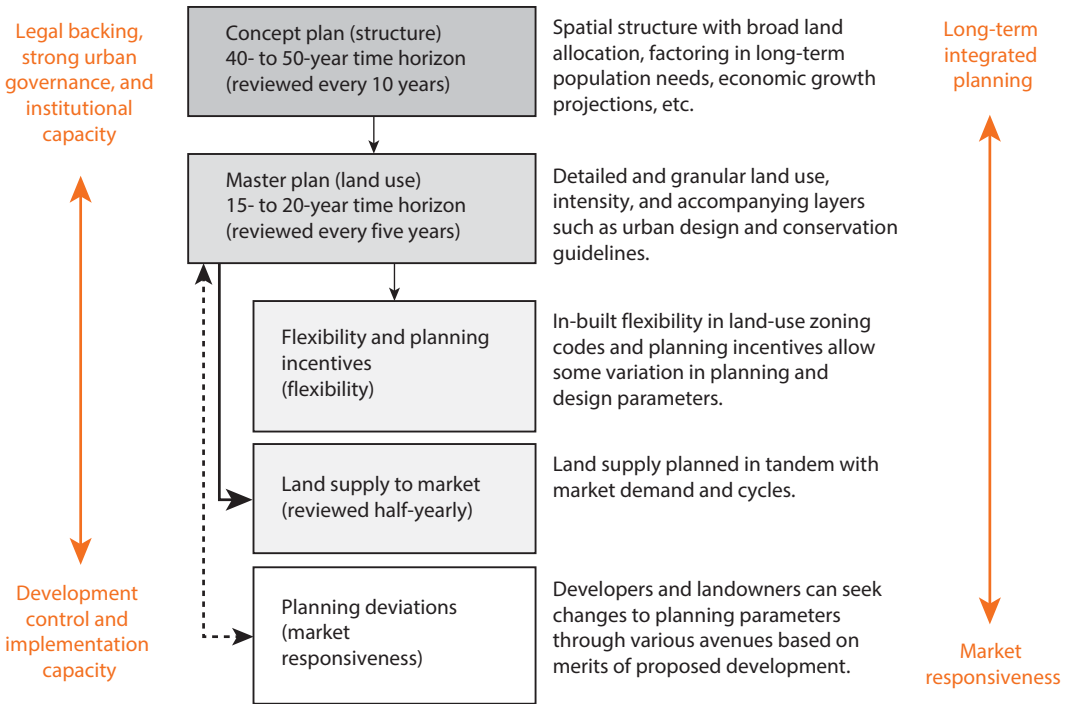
Legal backing, strong urban governance, and institutional capacity

Development control and implementation capacity

Concept plan (structure)
40- to 50-year time horizon
(reviewed every 10 years)

Spatial structure with broad land allocation, factoring in long-term population needs, economic growth projections, etc.

Master plan (land use)
15- to 20-year time horizon
(reviewed every five years)

Detailed and granular land use, intensity, and accompanying layers such as urban design and conservation guidelines.

Flexibility and planning incentives
(flexibility)

In-built flexibility in land-use zoning codes and planning incentives allow some variation in planning and design parameters.

Land supply to market
(reviewed half-yearly)

Land supply planned in tandem with market demand and cycles.

Planning deviations
(market responsiveness)

Developers and landowners can seek changes to planning parameters through various avenues based on merits of proposed development.

Long-term integrated planning

Market responsiveness